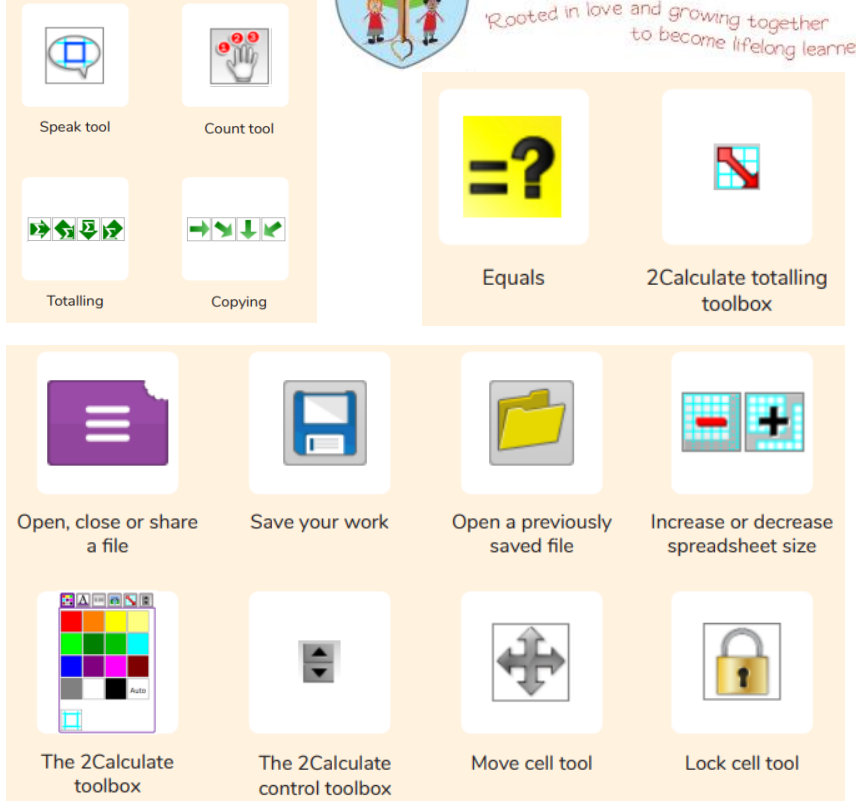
'Rooted in love and growing together to become lifelong learne

Speak tool

Count tool

Totalling

Copying

Equals

2Calculate totalling toolbox

Open, close or share a file

Save your work

Open a previously saved file

Increase or decrease spreadsheet size

Auto

The 2Calculate toolbox

The 2Calculate control toolbox

Move cell tool

Lock cell tool